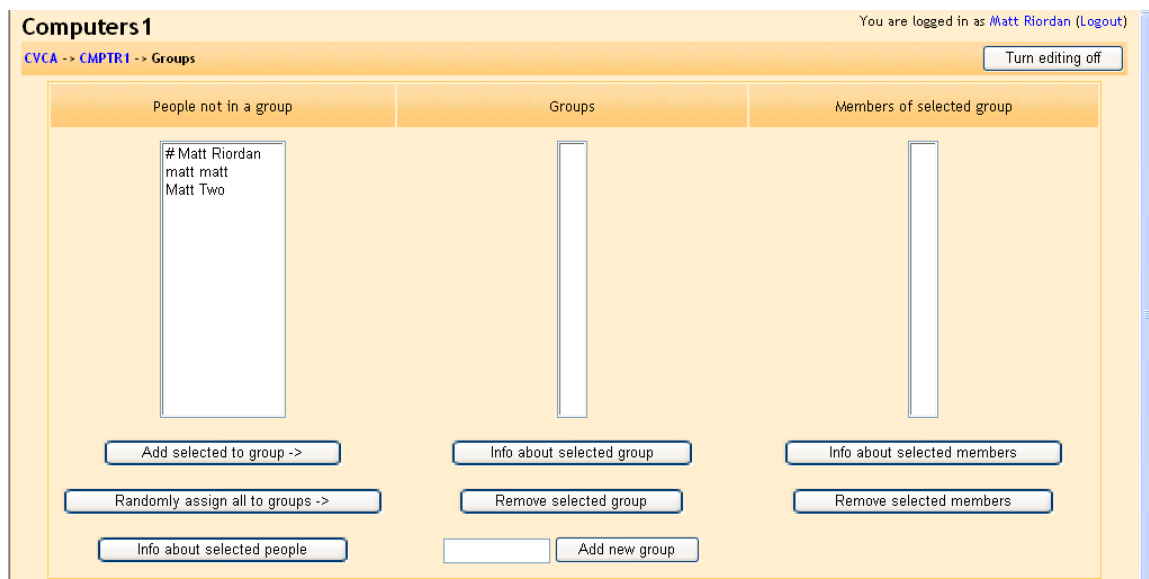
Computers1

You are logged in as Matt Riordan (Logout)

CVCA -> CMPTR1 -> Groups

Turn editing off

| People not in a group | Groups | Members of selected group |
|---|---|---|
| # Matt Riordan<br>matt matt<br>Matt Two | | |
| Add selected to group -> | Info about selected group | Info about selected members |
| Randomly assign all to groups -> | Remove selected group | Remove selected members |
| Info about selected people | Add new group | |